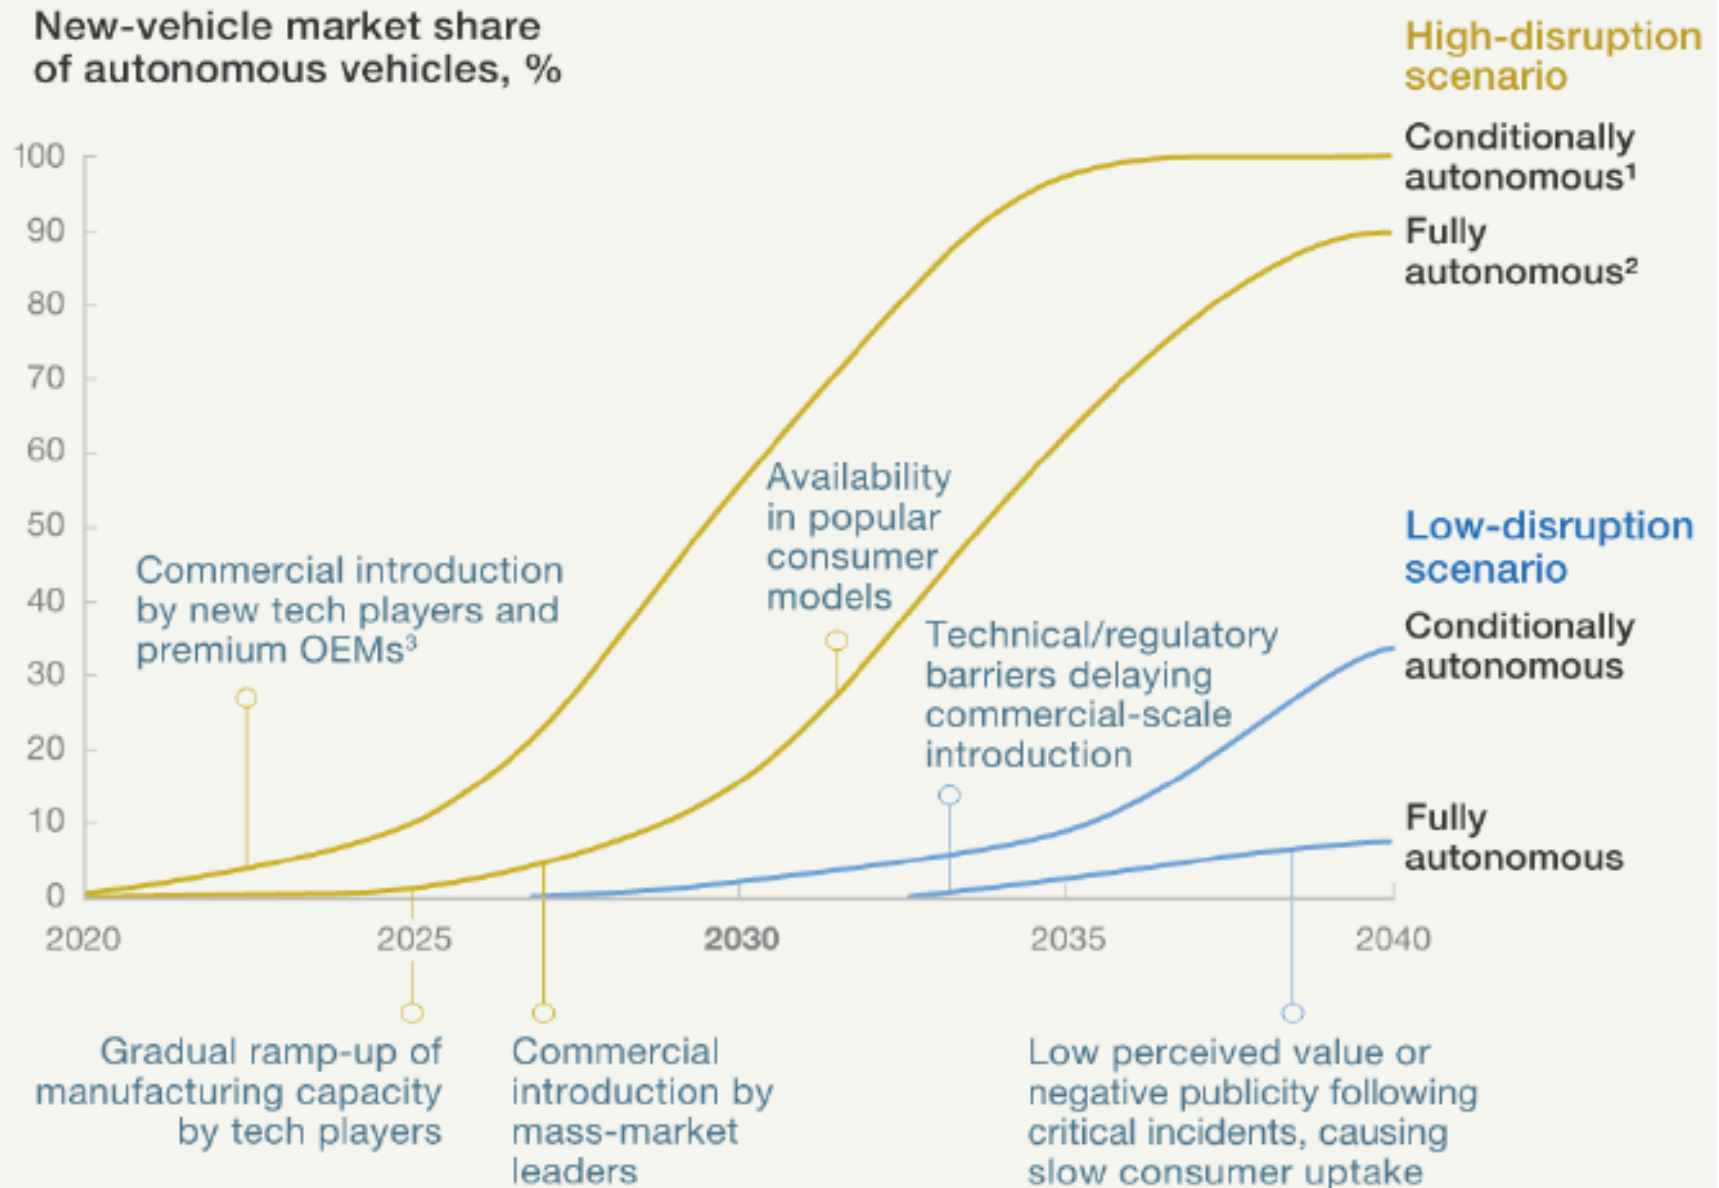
New-vehicle market share of autonomous vehicles, %

High-disruption scenario

Conditionally autonomous¹

Fully autonomous²

Low-disruption scenario

Conditionally autonomous

Fully autonomous

100
90
80
70
60
50
40
30
20
10
0

Commercial introduction by new tech players and premium OEMs³

Availability in popular consumer models

Technical/regulatory barriers delaying commercial-scale introduction

2020
2025
2030
2035
2040

Gradual ramp-up of manufacturing capacity by tech players

Commercial introduction by mass-market leaders

Low perceived value or negative publicity following critical incidents, causing slow consumer uptake